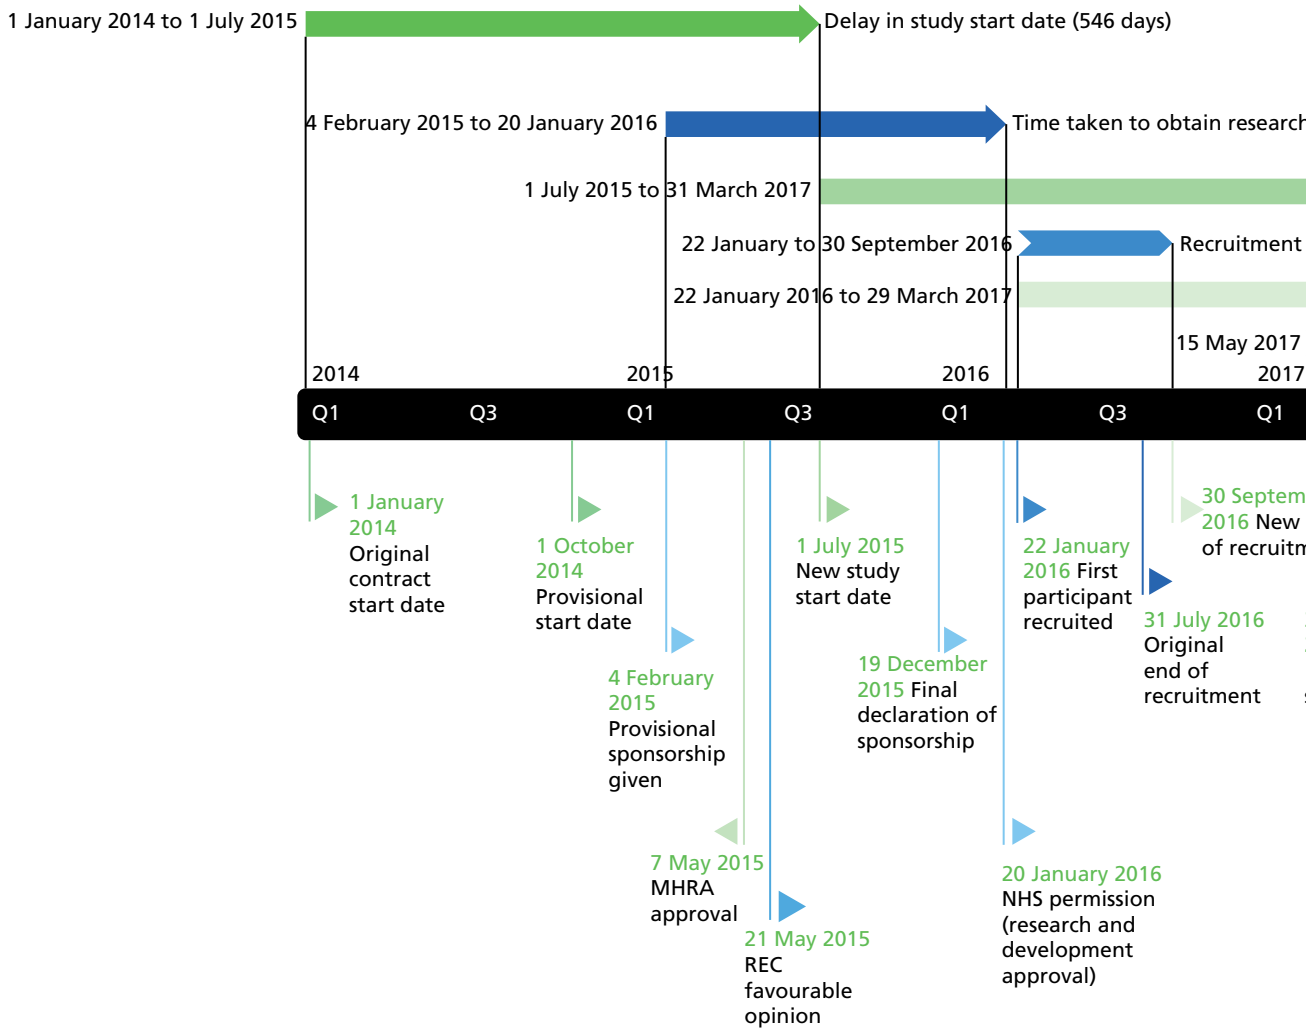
1 January 2014 to 1 July 2015
Delay in study start date (546 days)

4 February 2015 to 20 January 2016
Time taken to obtain research

1 July 2015 to 31 March 2017

22 January to 30 September 2016
Recruitment

22 January 2016 to 29 March 2017

15 May 2017

2014
2015
2016
2017

Q1
Q3
Q1
Q3
Q1
Q3
Q1

1 January 2014 Original contract start date

1 October 2014 Provisional start date

4 February 2015 Provisional sponsorship given

7 May 2015 MHRA approval

21 May 2015 REC favourable opinion

1 July 2015 New study start date

19 December 2015 Final declaration of sponsorship

20 January 2016 NHS permission (research and development approval)

22 January 2016 First participant recruited

31 July 2016 Original end of recruitment

30 Septem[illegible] 2016 New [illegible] of recruitm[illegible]